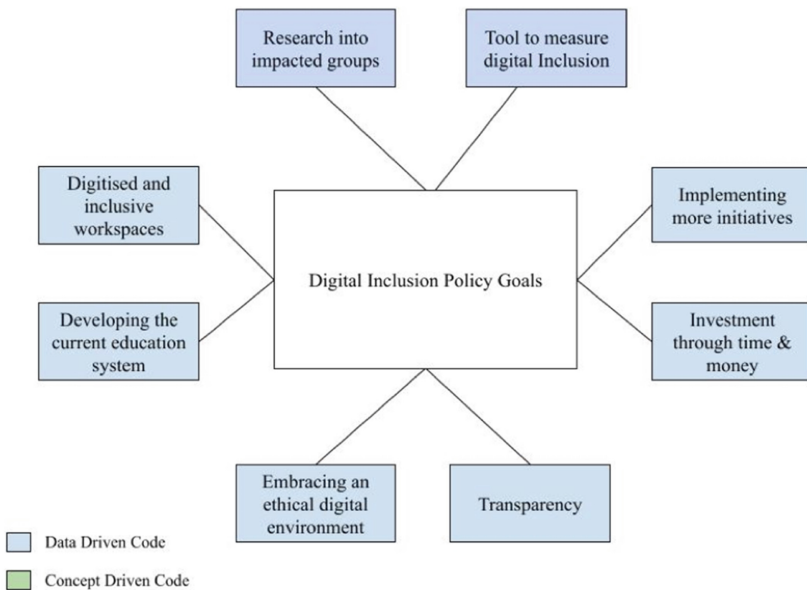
Research into impacted groups

Tool to measure digital Inclusion

Digitised and inclusive workspaces

Implementing more initiatives

Digital Inclusion Policy Goals

Developing the current education system

Investment through time & money

Embracing an ethical digital environment

Transparency

Data Driven Code

Concept Driven Code